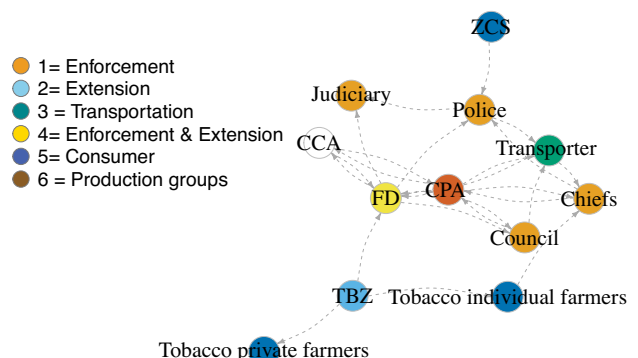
1= Enforcement
2= Extension
3 = Transportation
4= Enforcement & Extension
5= Consumer
6 = Production groups

ZCS
Judiciary
Police
CCA
Transporter
FD
CPA
Chiefs
Council
TBZ
Tobacco individual farmers
Tobacco private farmers